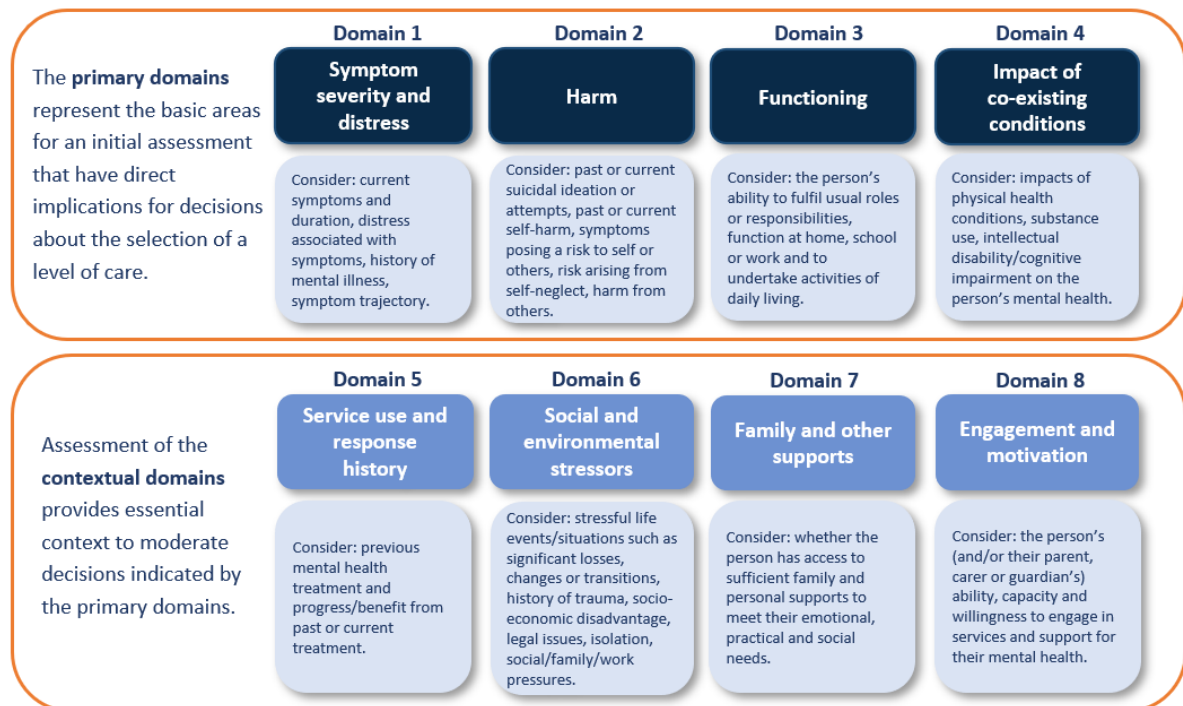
The **primary domains** represent the basic areas for an initial assessment that have direct implications for decisions about the selection of a level of care.

Domain 1

Symptom severity and distress

Consider: current symptoms and duration, distress associated with symptoms, history of mental illness, symptom trajectory.

Domain 2

Harm

Consider: past or current suicidal ideation or attempts, past or current self-harm, symptoms posing a risk to self or others, risk arising from self-neglect, harm from others.

Domain 3

Functioning

Consider: the person's ability to fulfil usual roles or responsibilities, function at home, school or work and to undertake activities of daily living.

Domain 4

Impact of co-existing conditions

Consider: impacts of physical health conditions, substance use, intellectual disability/cognitive impairment on the person's mental health.

Assessment of the **contextual domains** provides essential context to moderate decisions indicated by the primary domains.

Domain 5

Service use and response history

Consider: previous mental health treatment and progress/benefit from past or current treatment.

Domain 6

Social and environmental stressors

Consider: stressful life events/situations such as significant losses, changes or transitions, history of trauma, socio-economic disadvantage, legal issues, isolation, social/family/work pressures.

Domain 7

Family and other supports

Consider: whether the person has access to sufficient family and personal supports to meet their emotional, practical and social needs.

Domain 8

Engagement and motivation

Consider: the person's (and/or their parent, carer or guardian's) ability, capacity and willingness to engage in services and support for their mental health.